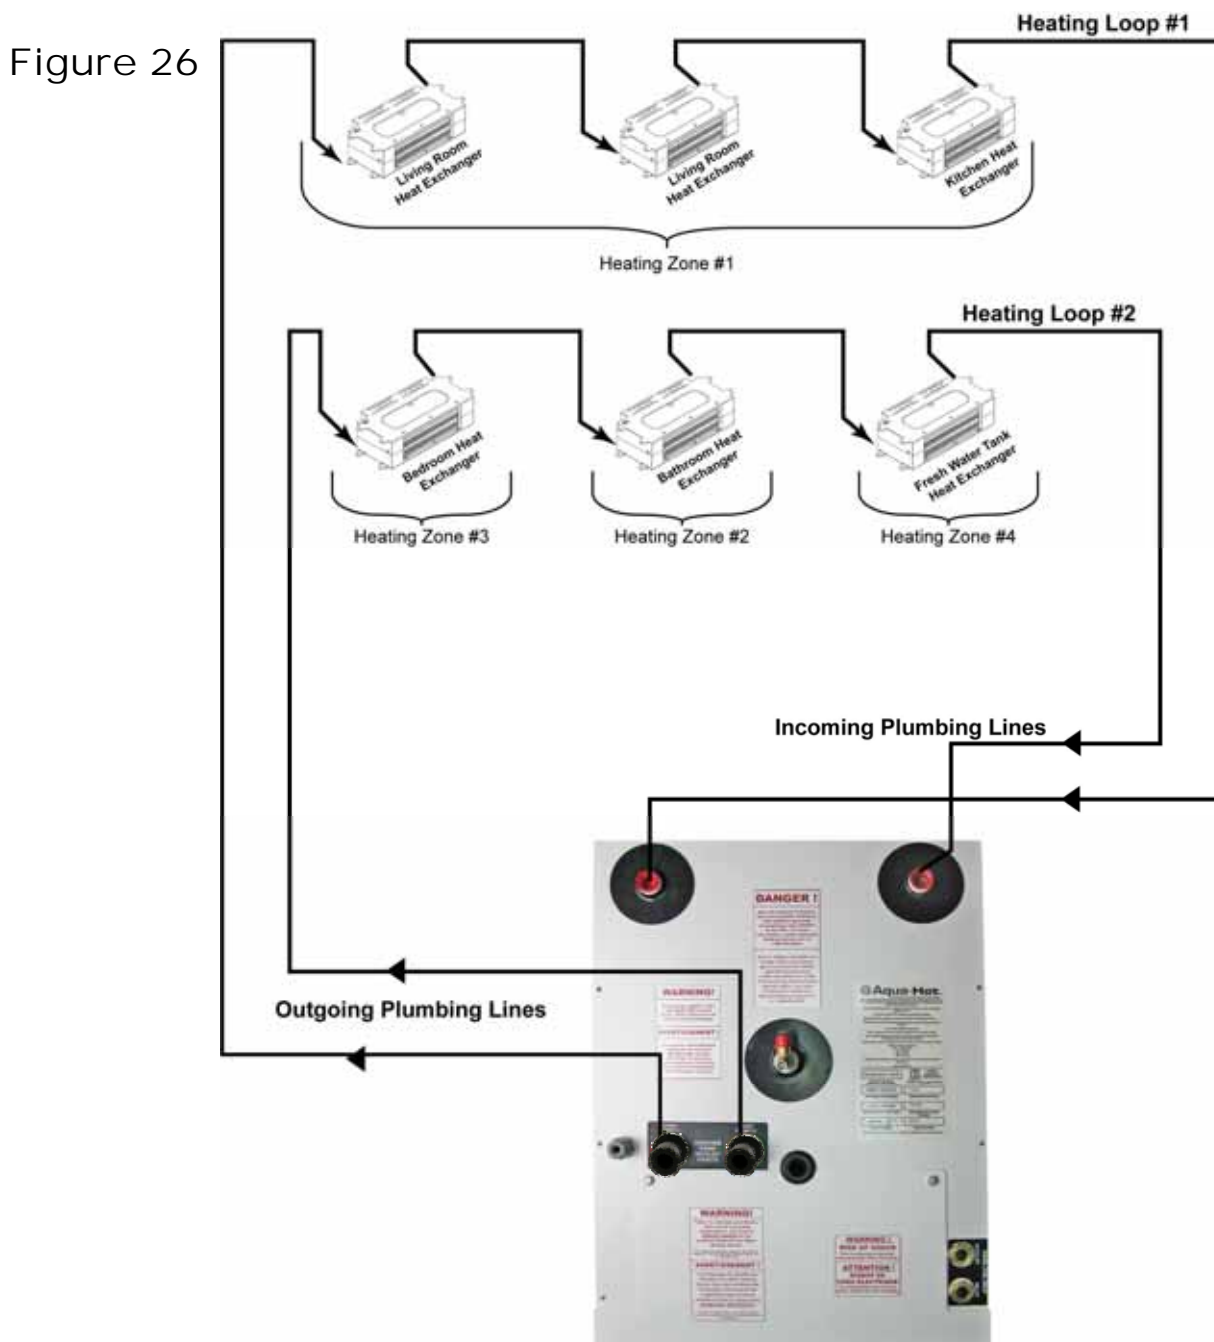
Figure 26

Heating Loop #1

Living Room Heat Exchanger

Living Room Heat Exchanger

Kitchen Heat Exchanger

Heating Zone #1

Heating Loop #2

Bedroom Heat Exchanger

Bathroom Heat Exchanger

Fresh Water Tank Heat Exchanger

Heating Zone #3

Heating Zone #2

Heating Zone #4

Incoming Plumbing Lines

Outgoing Plumbing Lines

DANGER !

WARNING!

Aqua-Hot

WARNING!

WARNING!

ATTENTION!